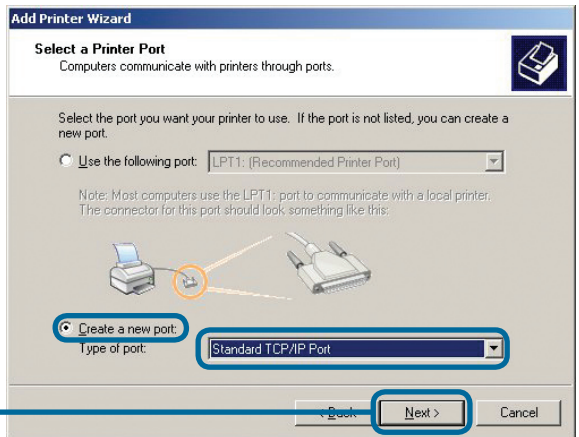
Add Printer Wizard

Select a Printer Port
Computers communicate with printers through ports.

Select the port you want your printer to use. If the port is not listed, you can create a new port.

Use the following port: LPT1: (Recommended Printer Port)

Note: Most computers use the LPT1: port to communicate with a local printer. The connector for this port should look something like this:

Create a new port:
Type of port: Standard TCP/IP Port

< Back Next > Cancel